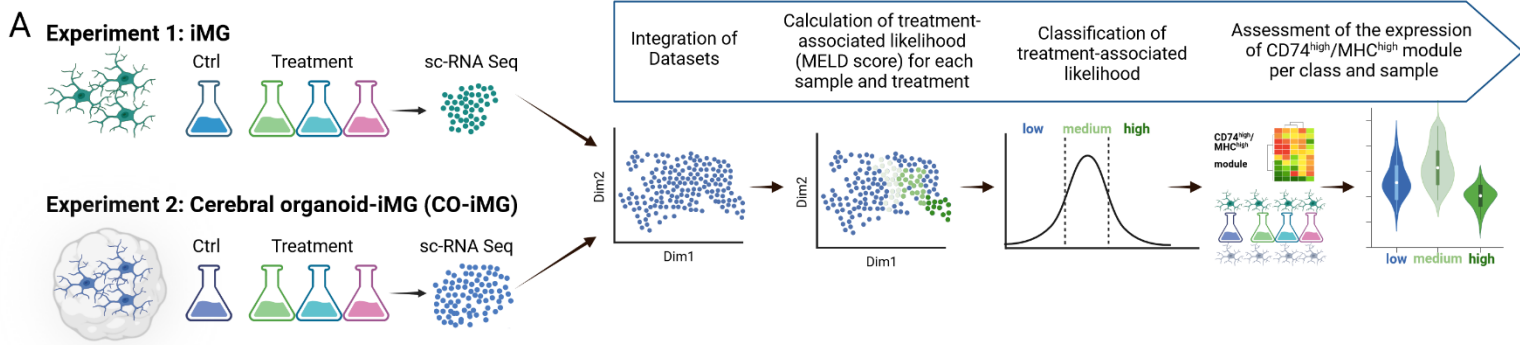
A

Experiment 1: iMG

Ctrl Treatment sc-RNA Seq

Experiment 2: Cerebral organoid-iMG (CO-iMG)

Ctrl Treatment sc-RNA Seq

Integration of Datasets

Calculation of treatment-associated likelihood (MELD score) for each sample and treatment

Classification of treatment-associated likelihood

Assessment of the expression of CD74$^{high}$/MHC$^{high}$ module per class and sample

Dim2

Dim1

Dim2

Dim1

low medium high

CD74$^{high}$/ MHC$^{high}$ module

low medium high